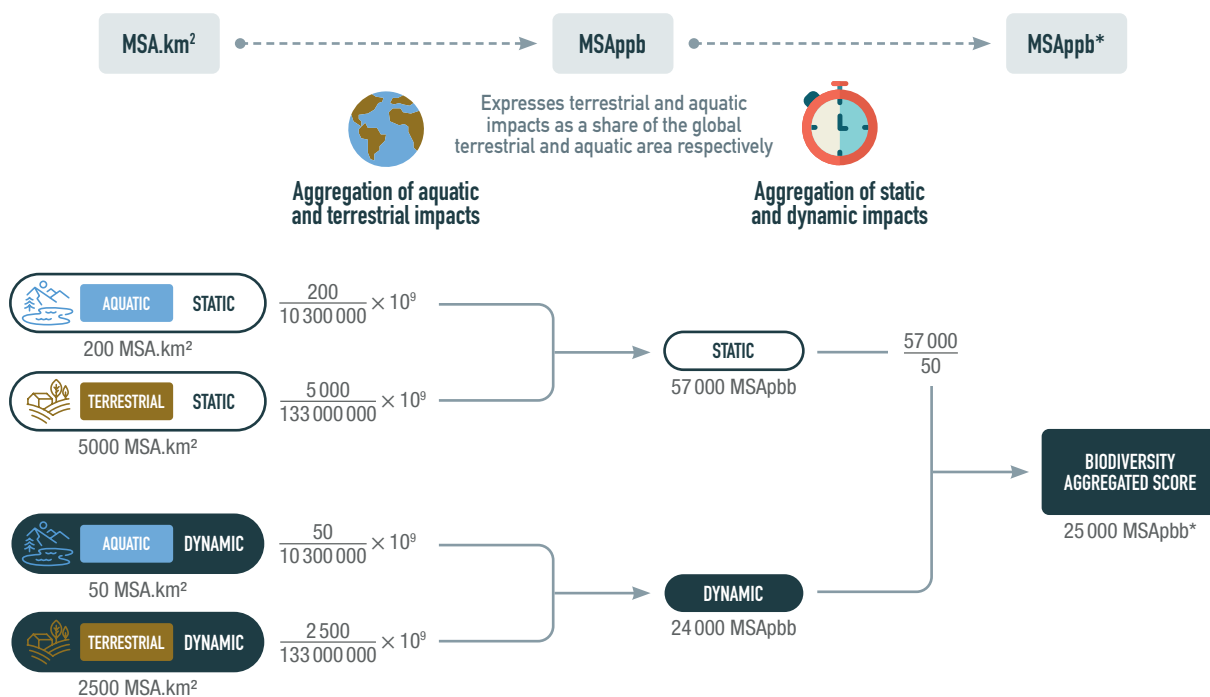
MSA.km$^2$

MSAppb

MSAppb*

Expresses terrestrial and aquatic impacts as a share of the global terrestrial and aquatic area respectively

Aggregation of aquatic and terrestrial impacts

Aggregation of static and dynamic impacts

AQUATIC STATIC

200 MSA.km²

$\frac{200}{10\,300\,000} \times 10^9$

TERRESTRIAL STATIC

5000 MSA.km²

$\frac{5\,000}{133\,000\,000} \times 10^9$

STATIC

57 000 MSApbb

$\frac{57\,000}{50}$

BIODIVERSITY AGGREGATED SCORE

25 000 MSApbb*

AQUATIC DYNAMIC

50 MSA.km²

$\frac{50}{10\,300\,000} \times 10^9$

TERRESTRIAL DYNAMIC

2500 MSA.km²

$\frac{2\,500}{133\,000\,000} \times 10^9$

DYNAMIC

24 000 MSApbb